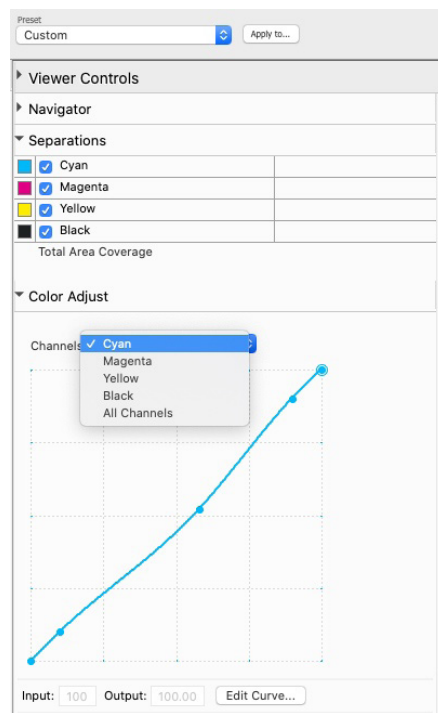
Preset
Custom
Apply to...

Viewer Controls

Navigator

Separations

| | | |
|---|---|---|
| | Cyan | |
| | Magenta | |
| | Yellow | |
| | Black | |

Total Area Coverage

Color Adjust

Channels
✓ Cyan
Magenta
Yellow
Black
All Channels

Input: 100 Output: 100.00 Edit Curve...